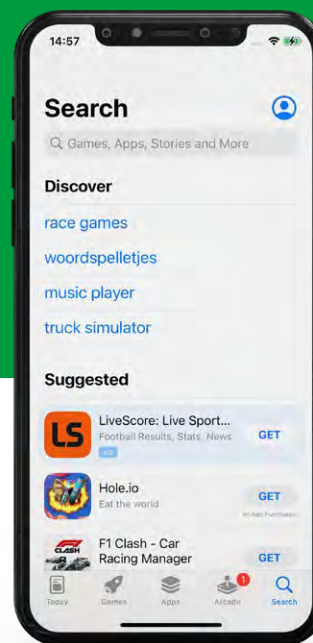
14:57

Search

Games, Apps, Stories and More

Discover

race games

woordspelletjes

music player

truck simulator

Suggested

LS

LiveScore: Live Sport...

Football Results, Stats, News

Ad

GET

Hole.io

Eat the world

GET

In-App Purchases

F1 CLASH

F1 Clash - Car Racing Manager

GET

Today

Games

Apps

1

Arcade

Search